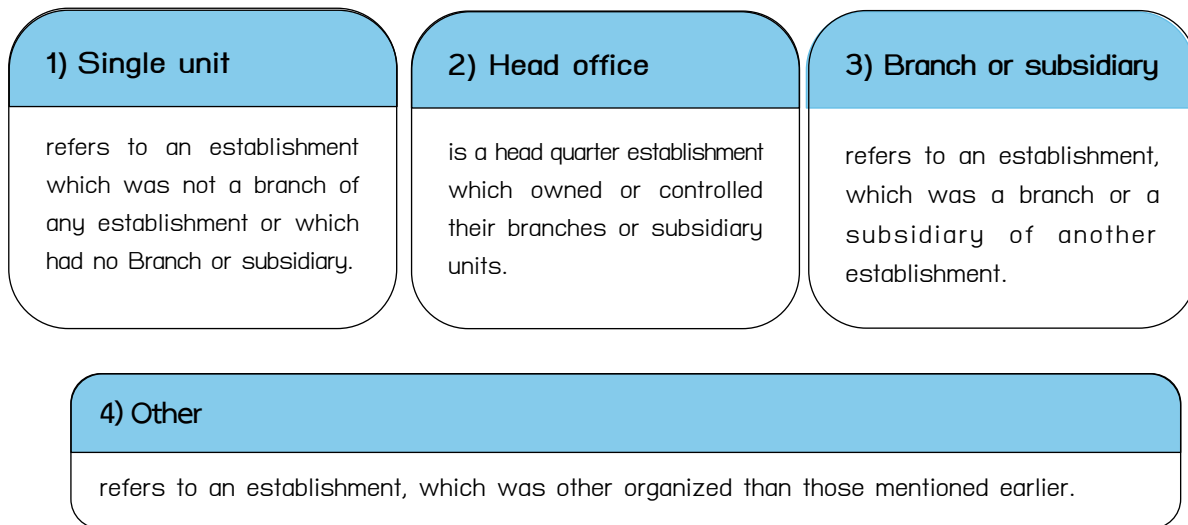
1) Single unit

refers to an establishment which was not a branch of any establishment or which had no Branch or subsidiary.

2) Head office

is a head quarter establishment which owned or controlled their branches or subsidiary units.

3) Branch or subsidiary

refers to an establishment, which was a branch or a subsidiary of another establishment.

4) Other

refers to an establishment, which was other organized than those mentioned earlier.